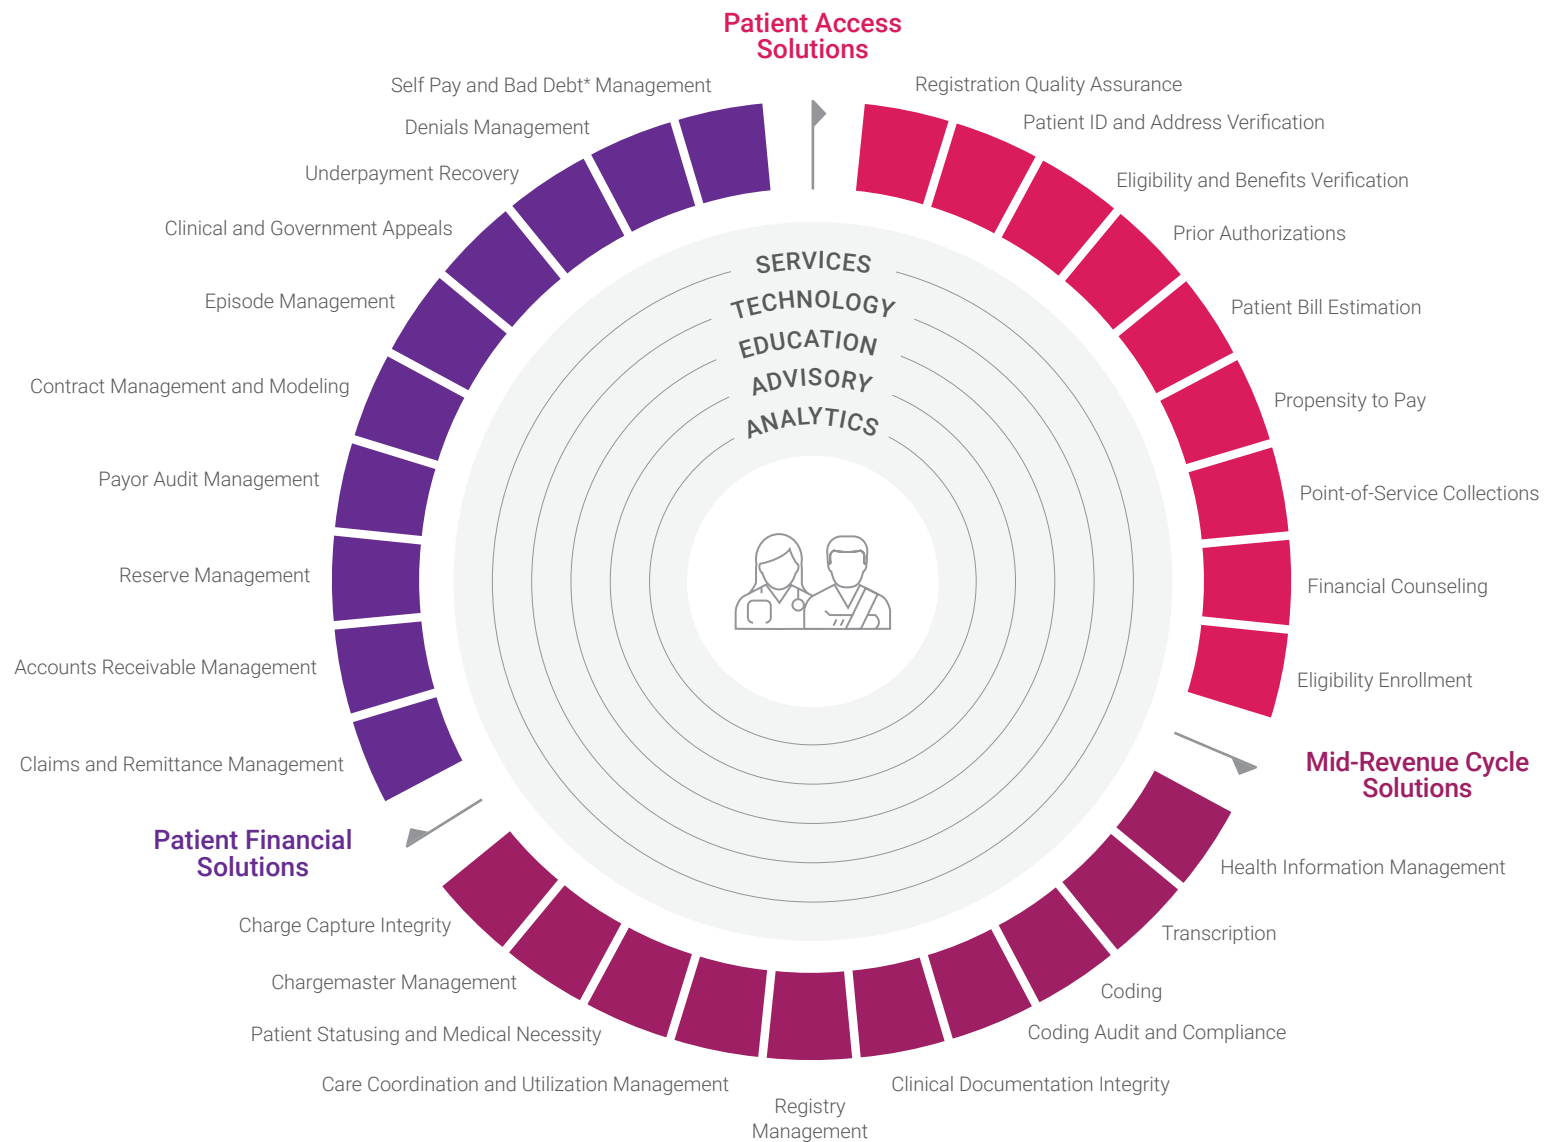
Patient Access Solutions

Registration Quality Assurance
Patient ID and Address Verification
Eligibility and Benefits Verification
Prior Authorizations
Patient Bill Estimation
Propensity to Pay
Point-of-Service Collections
Financial Counseling
Eligibility Enrollment

Mid-Revenue Cycle Solutions

Health Information Management
Transcription
Coding
Coding Audit and Compliance
Clinical Documentation Integrity
Registry Management
Care Coordination and Utilization Management
Patient Statusing and Medical Necessity
Chargemaster Management
Charge Capture Integrity

Patient Financial Solutions

Claims and Remittance Management
Accounts Receivable Management
Reserve Management
Payor Audit Management
Contract Management and Modeling
Episode Management
Clinical and Government Appeals
Underpayment Recovery
Denials Management
Self Pay and Bad Debt* Management

SERVICES
TECHNOLOGY
EDUCATION
ADVISORY
ANALYTICS